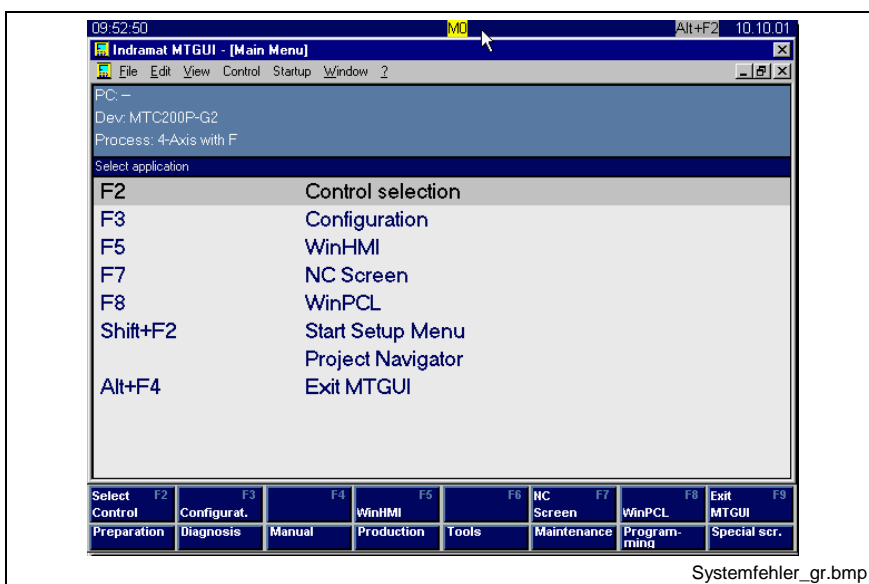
09:52:50 M0 Alt+F2 10.10.01

Indramat MTGUI - [Main Menu]

File Edit View Control Startup Window ?

PC: –
Dev: MTC200P-G2
Process: 4-Axis with F

Select application

| | |
|---|---|
| F2 | Control selection |
| F3 | Configuration |
| F5 | WinHMI |
| F7 | NC Screen |
| F8 | WinPCL |
| Shift+F2 | Start Setup Menu |
| | Project Navigator |
| Alt+F4 | Exit MTGUI |

| Select Control F2 | Configurat. F3 | F4 | WinHMI F5 | F6 | NC Screen F7 | WinPCL F8 | Exit MTGUI F9 |
|---|---|---|---|---|---|---|---|
| Preparation | Diagnosis | Manual | Production | Tools | Maintenance | Programming | Special scr. |

Systemfehler_gr.bmp